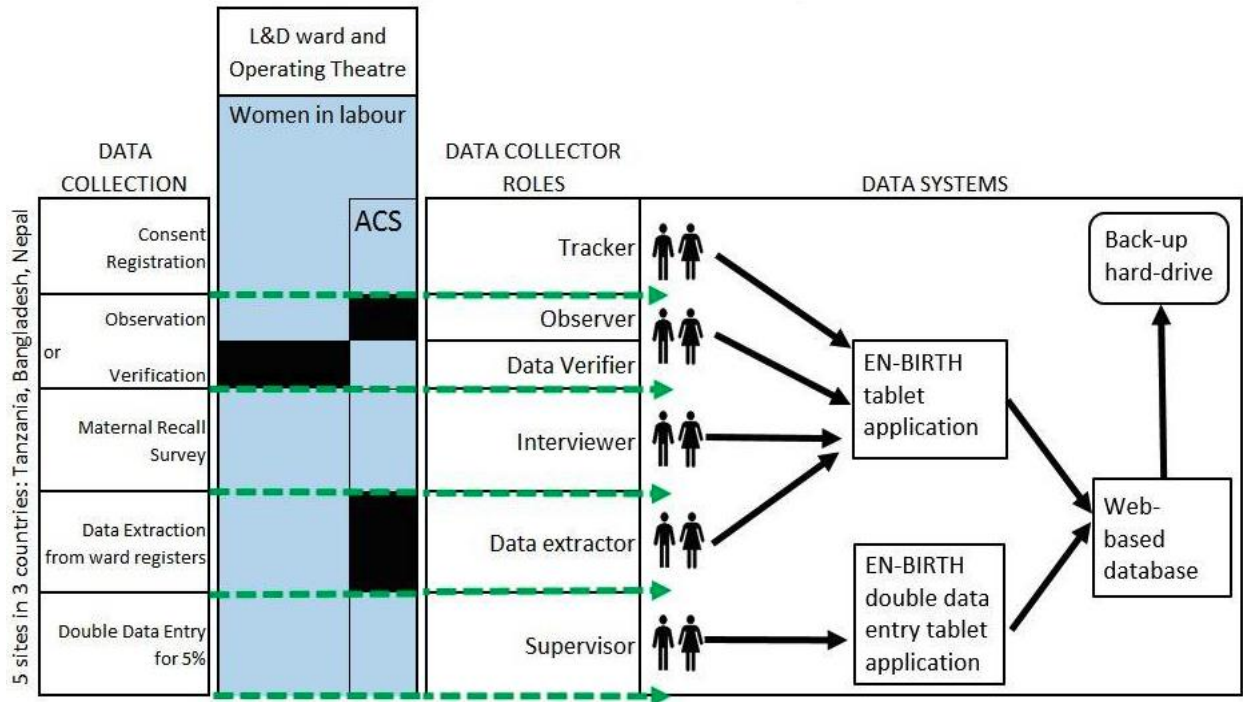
L&D ward and Operating Theatre

Women in labour

DATA COLLECTION

5 sites in 3 countries: Tanzania, Bangladesh, Nepal

ACS

Consent Registration

Observation

or

Verification

Maternal Recall Survey

Data Extraction from ward registers

Double Data Entry for 5%

DATA COLLECTOR ROLES

Tracker

Observer

Data Verifier

Interviewer

Data extractor

Supervisor

DATA SYSTEMS

Back-up hard-drive

EN-BIRTH tablet application

Web-based database

EN-BIRTH double data entry tablet application